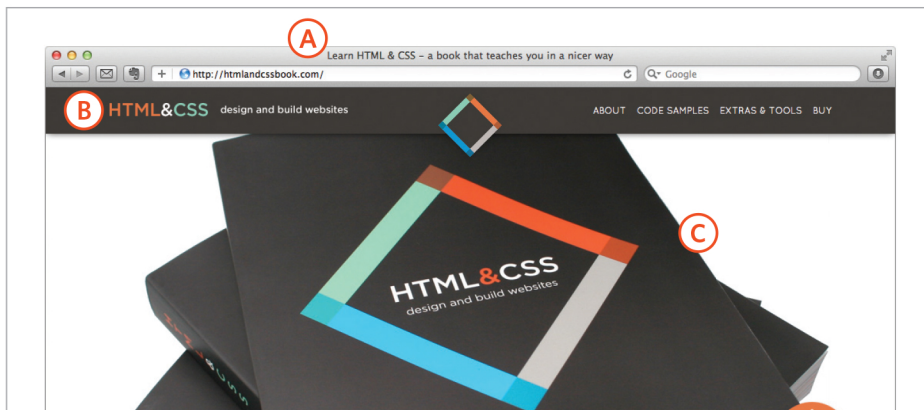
A

Learn HTML & CSS – a book that teaches you in a nicer way

http://htmlandcssbook.com/

Google

B

HTML&CSS design and build websites

ABOUT CODE SAMPLES EXTRAS & TOOLS BUY

C

HTML&CSS
design and build websites